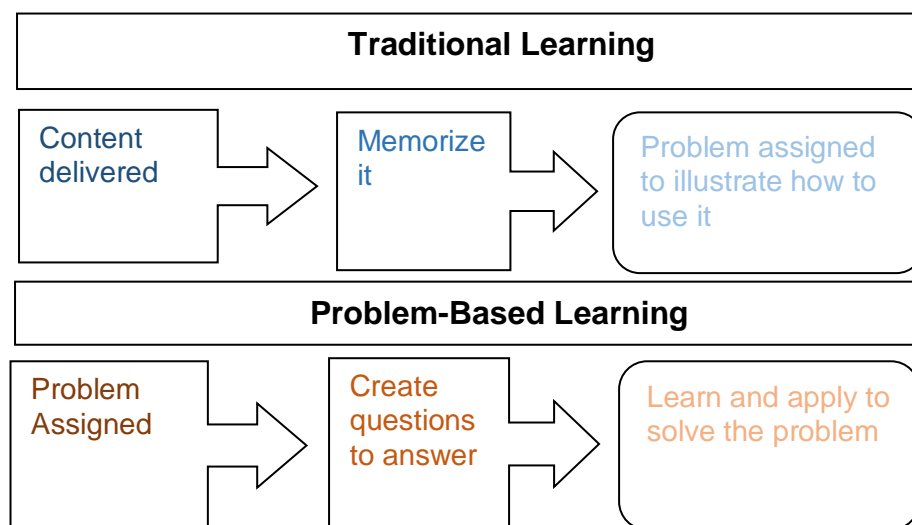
Traditional Learning

Content delivered

Memorize it

Problem assigned to illustrate how to use it

Problem-Based Learning

Problem Assigned

Create questions to answer

Learn and apply to solve the problem